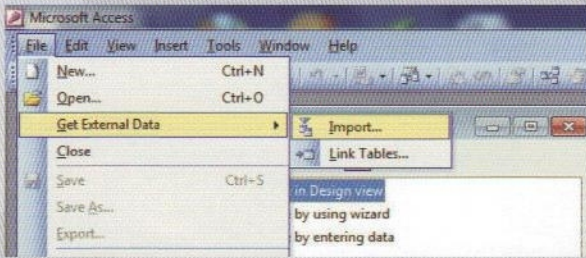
Microsoft Access

File Edit View Insert Tools Window Help

New... Ctrl+N
Open... Ctrl+O
Get External Data
Close
Save Ctrl+S
Save As...
Export...

Import...
Link Tables...

in Design view
by using wizard
by entering data